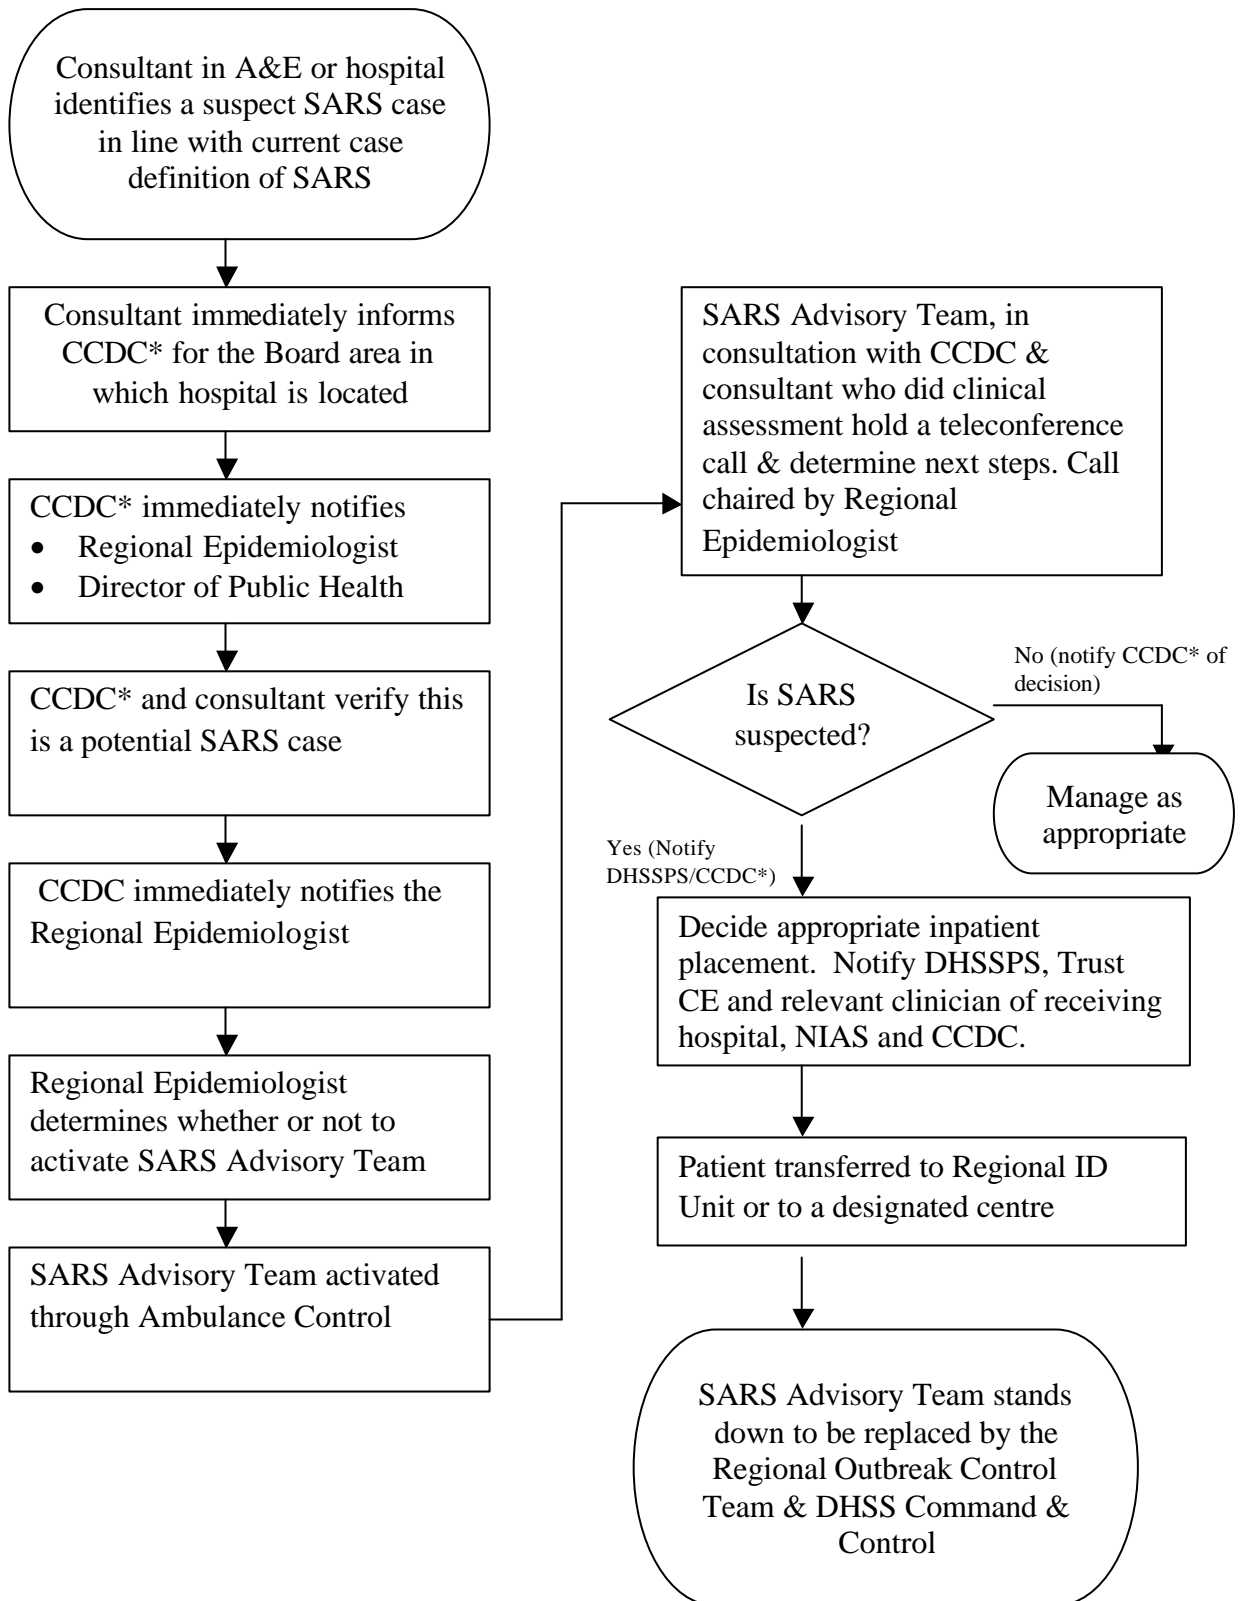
Consultant in A&E or hospital identifies a suspect SARS case in line with current case definition of SARS

Consultant immediately informs CCDC* for the Board area in which hospital is located

CCDC* immediately notifies
- Regional Epidemiologist
- Director of Public Health

CCDC* and consultant verify this is a potential SARS case

CCDC immediately notifies the Regional Epidemiologist

Regional Epidemiologist determines whether or not to activate SARS Advisory Team

SARS Advisory Team activated through Ambulance Control

SARS Advisory Team, in consultation with CCDC & consultant who did clinical assessment hold a teleconference call & determine next steps. Call chaired by Regional Epidemiologist

Is SARS suspected?

No (notify CCDC* of decision)

Manage as appropriate

Yes (Notify DHSSPS/CCDC*)

Decide appropriate inpatient placement. Notify DHSSPS, Trust CE and relevant clinician of receiving hospital, NIAS and CCDC.

Patient transferred to Regional ID Unit or to a designated centre

SARS Advisory Team stands down to be replaced by the Regional Outbreak Control Team & DHSS Command & Control